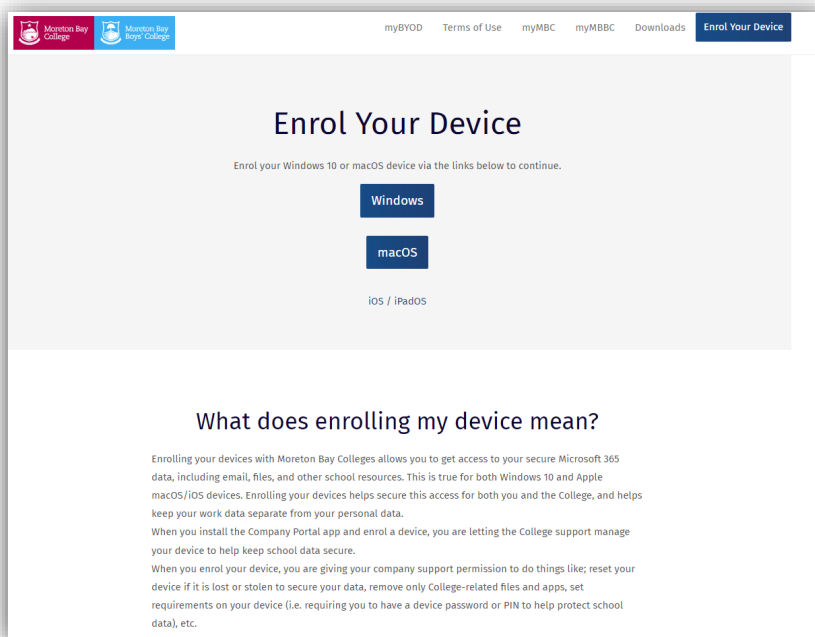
Moreton Bay College

Moreton Bay Boys' College

myBYOD Terms of Use myMBC myMBBC Downloads Enrol Your Device

Enrol Your Device

Enrol your Windows 10 or macOS device via the links below to continue.

Windows

macOS

iOS / iPadOS

What does enrolling my device mean?

Enrolling your devices with Moreton Bay Colleges allows you to get access to your secure Microsoft 365 data, including email, files, and other school resources. This is true for both Windows 10 and Apple macOS/iOS devices. Enrolling your devices helps secure this access for both you and the College, and helps keep your work data separate from your personal data.
When you install the Company Portal app and enrol a device, you are letting the College support manage your device to help keep school data secure.
When you enrol your device, you are giving your company support permission to do things like; reset your device if it is lost or stolen to secure your data, remove only College-related files and apps, set requirements on your device (i.e. requiring you to have a device password or PIN to help protect school data), etc.